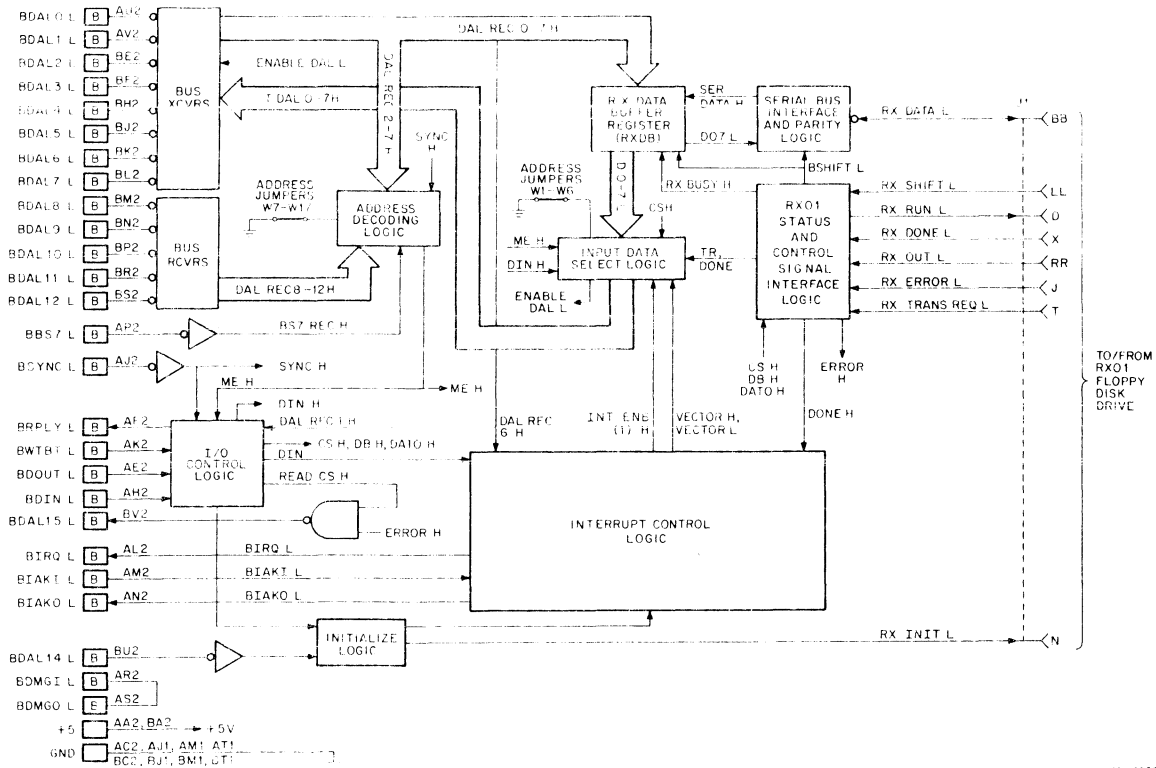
BDAL0 L B AJ2
BDAL1 L B AV2
BDAL2 L B BE2
BDAL3 L B BF2
BDAL4 L B BH2
BDAL5 L B BJ2
BDAL6 L B BK2
BDAL7 L B BL2
BDAL8 L B BM2
BDAL9 L B BN2
BDAL10 L B BP2
BDAL11 L B BR2
BDAL12 L B BS2

BUS XCVRS

BUS RCVRS

DAL REC 0-7H

ENABLE DAL L

DAL REC 2-7 H

I DAL 0-7H

SYNC H

ADDRESS JUMPERS W7-W17

ADDRESS DECODING LOGIC

DAL REC8-12H

RX DATA BUFFER REGISTER (RXDB)

SER DATA H

D07 L

SERIAL BUS INTERFACE AND PARITY LOGIC

RX DATA L

BSHIFT L

RX BUSY H

ADDRESS JUMPERS W1-W6

D0-7

CSH

ME H

DIN H

INPUT DATA SELECT LOGIC

TR, DONE

ENABLE DAL L

RX01 STATUS AND CONTROL SIGNAL INTERFACE LOGIC

RX SHIFT L
RX RUN L
RX DONE L
RX OUT L
RX ERROR L
RX TRANS REQ L

BB
LL
D
X
RR
J
T

BBS7 L B AP2
BS7 REC H

BSYNC L B AJ2
SYNC H

ME H

ME H

CS H DB H DATO H

ERROR H

DONE H

TO/FROM RX01 FLOPPY DISK DRIVE

BRPLY L B AF2
BWTBT L B AK2
BDOUT L B AE2
BDIN L B AH2
BDAL15 L B BV2

DIN H
DAL REC 1 H

I/O CONTROL LOGIC

CS H, DB H, DATO H
DIN
READ CS H

ERROR H

DAL REC 6 H

INT ENB (1) H

VECTOR H, VECTOR L

INTERRUPT CONTROL LOGIC

BIRQ L B AL2
BIRQ L
BIAKI L B AM2
BIAKI L
BIAKO L B AN2
BIAKO L

INITIALIZE LOGIC

RX INIT L

N

BDAL14 L B BU2
BDMGI L B AR2
BDMGO L E AS2
+5 AA2, BA2 +5V
GND AC2, AJ1, AM1, AT1 BC2, BJ1, BM1, BT1